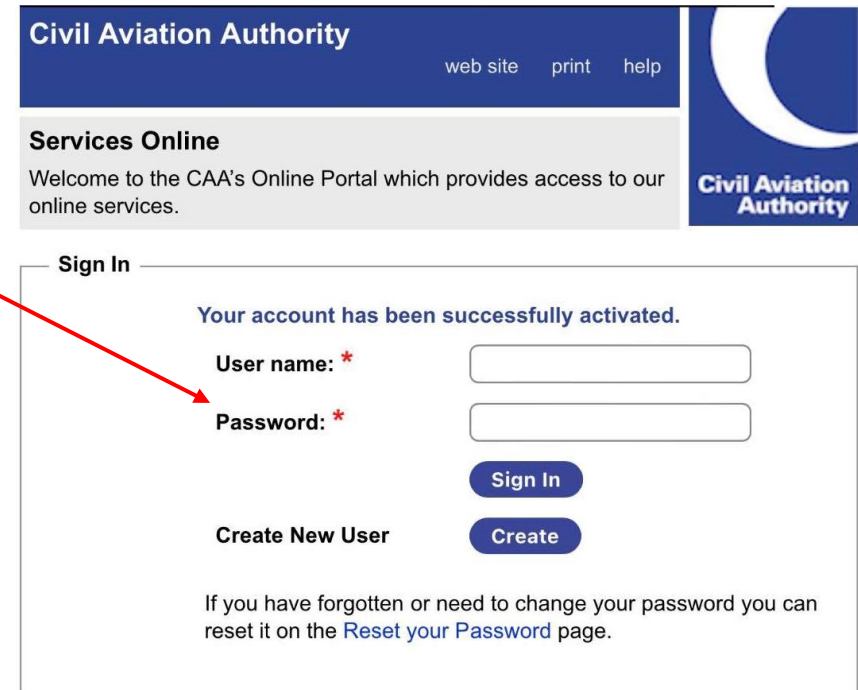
Civil Aviation Authority

web site print help

Services Online

Welcome to the CAA's Online Portal which provides access to our online services.

Civil Aviation Authority

Sign In

Your account has been successfully activated.

User name: *

Password: *

Sign In

Create New User

Create

If you have forgotten or need to change your password you can reset it on the Reset your Password page.